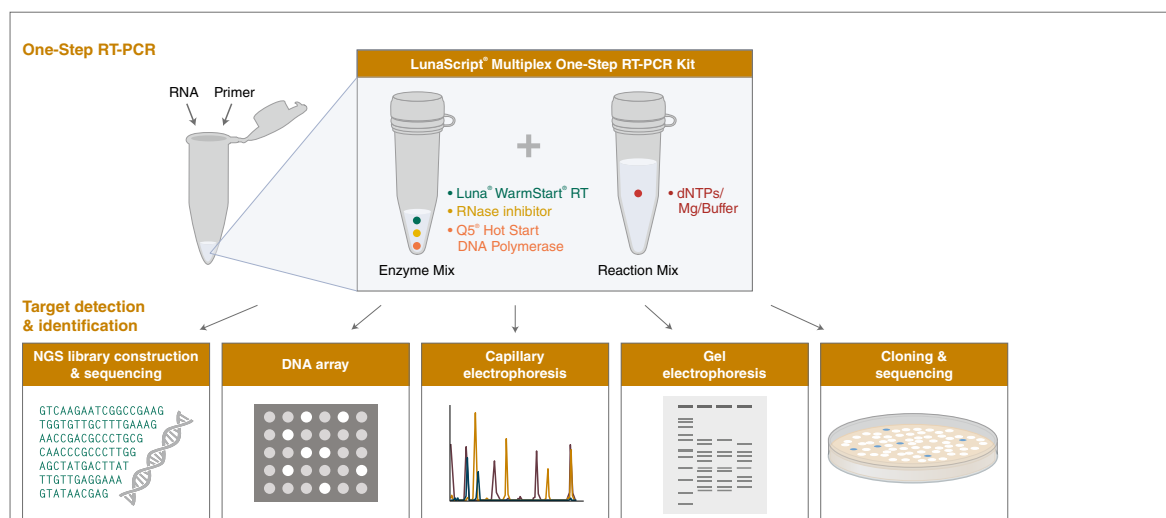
One-Step RT-PCR

RNA Primer

LunaScript® Multiplex One-Step RT-PCR Kit

• Luna® WarmStart® RT
• RNase inhibitor
• Q5® Hot Start DNA Polymerase

Enzyme Mix

• dNTPs/ Mg/Buffer

Reaction Mix

Target detection & identification

NGS library construction & sequencing

GTCAAGAATCGGCCGAAG
TGGTGTTGCTTTGAAAG
AACCGACGCCCTGCG
CAACCCGCCCTTGG
AGCTATGACTTAT
TTGTTGAGGAAA
GTATAACGAG

DNA array

Capillary electrophoresis

Gel electrophoresis

Cloning & sequencing